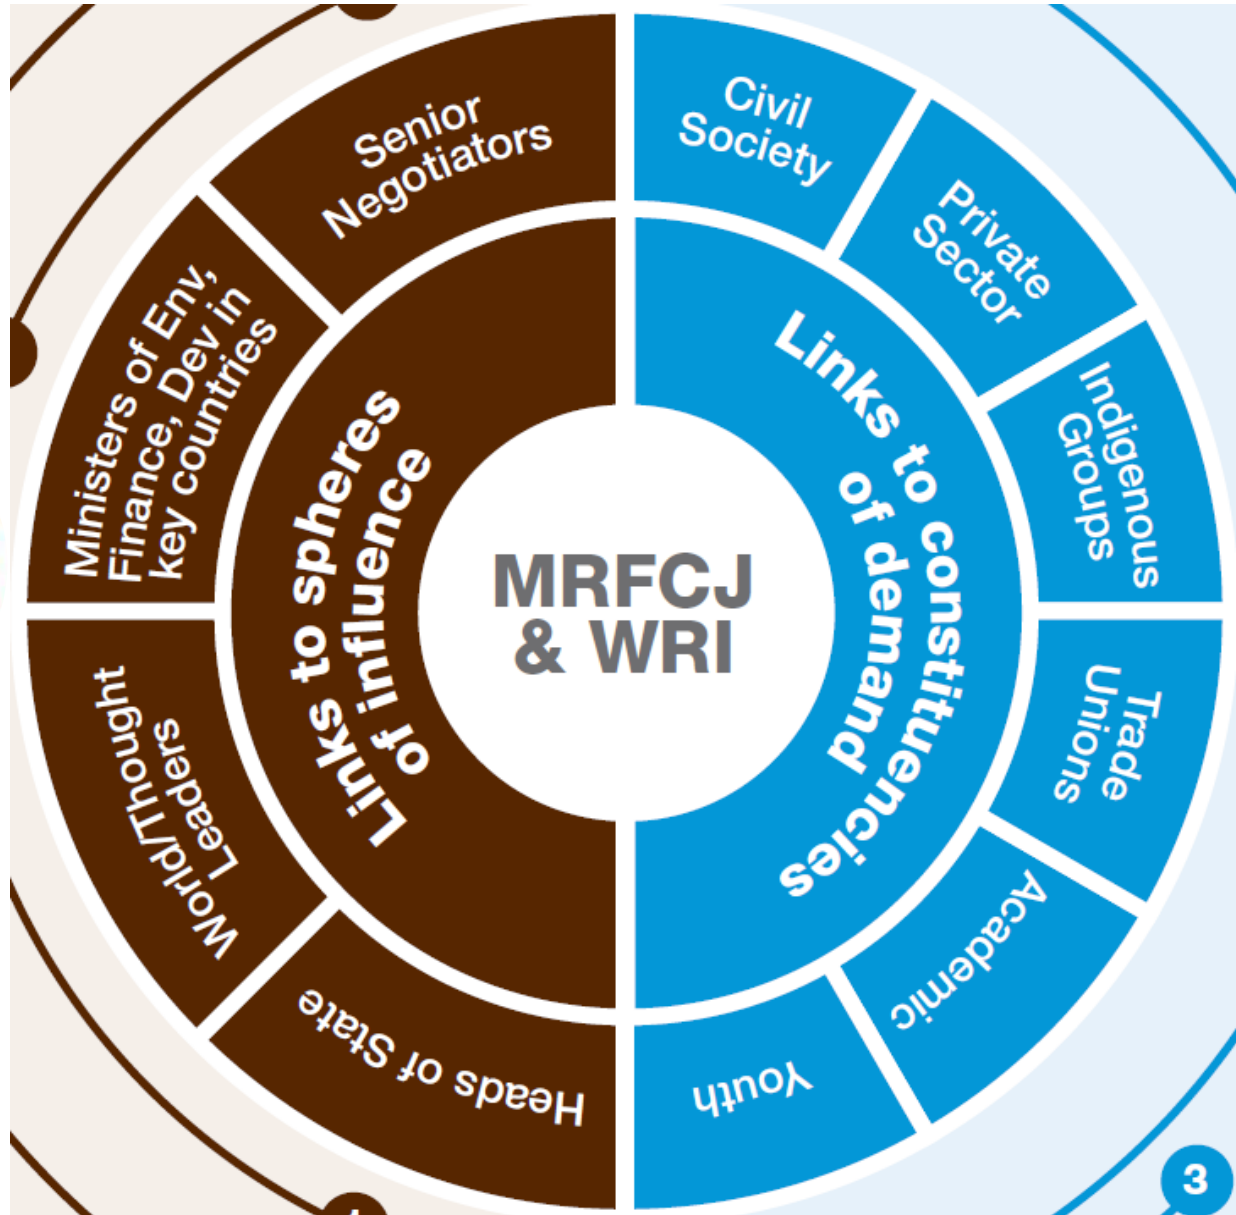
MRFCJ & WRI

Links to spheres of influence

Senior Negotiators

Ministers of Env, Finance, Dev in key countries

World/Thought Leaders

Heads of State

Links to constituencies of demand

Civil Society

Private Sector

Indigenous Groups

Trade Unions

Academic

Youth

3